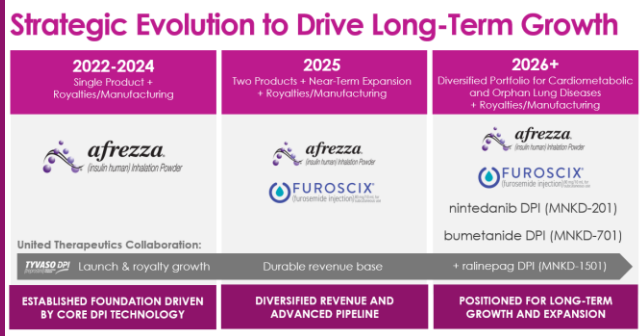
Strategic Evolution to Drive Long-Term Growth

2022-2024
Single Product + Royalties/Manufacturing

afrezza
(insulin human) Inhalation Powder

2025
Two Products + Near-Term Expansion + Royalties/Manufacturing

afrezza
(insulin human) Inhalation Powder

FUROSCIX
(furosemide injection)

2026+
Diversified Portfolio for Cardiometabolic and Orphan Lung Diseases + Royalties/Manufacturing

afrezza
(insulin human) Inhalation Powder

FUROSCIX
(furosemide injection)

nintedanib DPI (MNKD-201)

bumetanide DPI (MNKD-701)

United Therapeutics Collaboration:

TYVASO DPI Launch & royalty growth

Durable revenue base

+ ralinepag DPI (MNKD-1501)

ESTABLISHED FOUNDATION DRIVEN BY CORE DPI TECHNOLOGY

DIVERSIFIED REVENUE AND ADVANCED PIPELINE

POSITIONED FOR LONG-TERM GROWTH AND EXPANSION